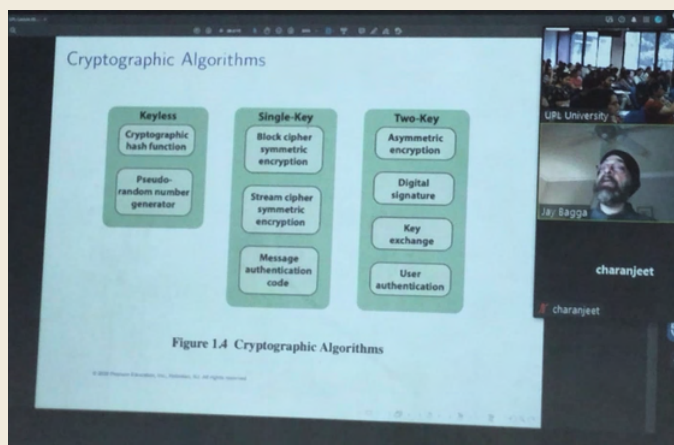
Cryptographic Algorithms

Keyless

Cryptographic hash function

Pseudo-random number generator

Single-Key

Block cipher symmetric encryption

Stream cipher symmetric encryption

Message authentication code

Two-Key

Asymmetric encryption

Digital signature

Key exchange

User authentication

Figure 1.4 Cryptographic Algorithms

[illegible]

UPL University

Jay Bagga

charanjeet

charanjeet